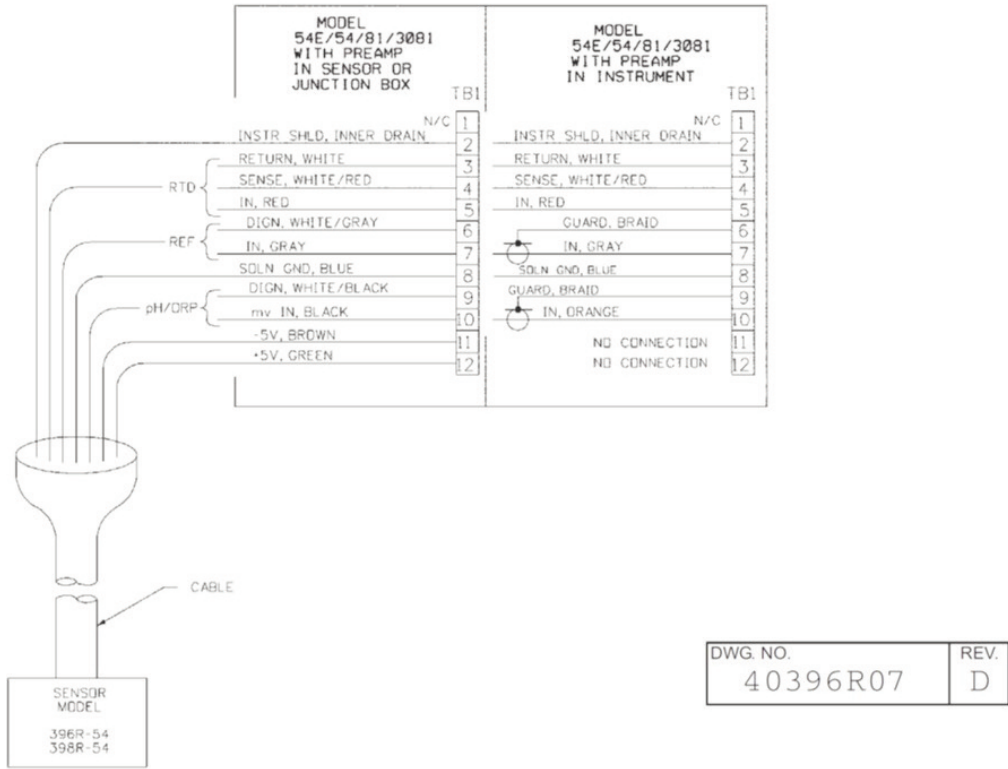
MODEL
54E/54/81/3081
WITH PREAMP
IN SENSOR OR
JUNCTION BOX

TB1

N/C 1
INSTR SHLD, INNER DRAIN 2
RETURN, WHITE 3
SENSE, WHITE/RED 4
IN, RED 5
DIGN, WHITE/GRAY 6
IN, GRAY 7
SOLN GND, BLUE 8
DIGN, WHITE/BLACK 9
mv IN, BLACK 10
-5V, BROWN 11
+5V, GREEN 12

RTD
REF
pH/ORP

MODEL
54E/54/81/3081
WITH PREAMP
IN INSTRUMENT

TB1

N/C 1
INSTR SHLD, INNER DRAIN 2
RETURN, WHITE 3
SENSE, WHITE/RED 4
IN, RED 5
GUARD, BRAID 6
IN, GRAY 7
SOLN GND, BLUE 8
GUARD, BRAID 9
IN, ORANGE 10
NO CONNECTION 11
NO CONNECTION 12

CABLE

SENSOR
MODEL
396R-54
398R-54

| DWG. NO. | REV. |
|---|---|
| 40396R07 | D |